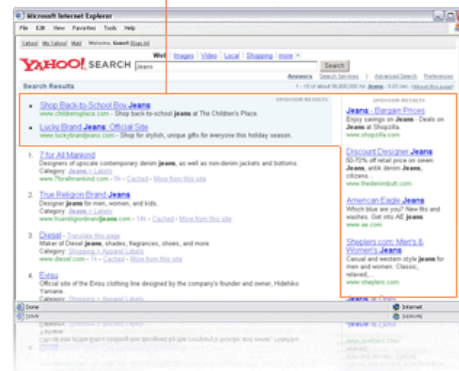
Microsoft Internet Explorer

File Edit View Favorites Tools Help

Yahoo! My Yahoo! Mail Welcome, Guest [Sign In]

Web Images Video Local Shopping more »

YAHOO! SEARCH jeans Search

Answers Search Services Advanced Search Preferences

Search Results

1 - 10 of about 56,800,000 for jeans - 0.05 sec. (About this page)

SPONSOR RESULTS

Shop Back-to-School Boy Jeans
www.childrensplace.com - Shop back-to-school jeans at The Children's Place.

Lucky Brand Jeans: Official Site
www.luckybrandjeans.com - Shop for stylish, unique gifts for everyone this holiday season.

1. 7 for All Mankind
Designers of upscale contemporary denim jeans, as well as non-denim jackets and bottoms.
Category: Jeans > Labels
www.7forallmankind.com - 8k - Cached - More from this site

2. True Religion Brand Jeans
Designer jeans for men, women, and kids.
Category: Jeans > Labels
www.truereligionbrandjeans.com - 14k - Cached - More from this site

3. Diesel - Translate this page
Maker of Diesel jeans, shades, fragrances, shoes, and more.
Category: Shopping > Apparel Labels
www.diesel.com - 1k - Cached - More from this site

4. Evisu
Official site of the Evisu clothing line designed by the company's founder and owner, Hidehiko Yamane.
Category: Shopping > Apparel Labels

SPONSOR RESULTS

Jeans - Bargain Prices
Enjoy savings on Jeans - Deals on Jeans at Shopzilla
www.shopzilla.com

Discount Designer Jeans
50-70% off retail price on seven jeans, antik denim, citizens.
www.thedenimbutt.com

American Eagle Jeans
Which blue are you? New fits and washes. Get into AE jeans.
www.ae.com

Sheplers.com: Men's & Women's Jeans
Casual and western style jeans for man and woman. Classic, relaxed,...
www.sheplers.com

Done Internet